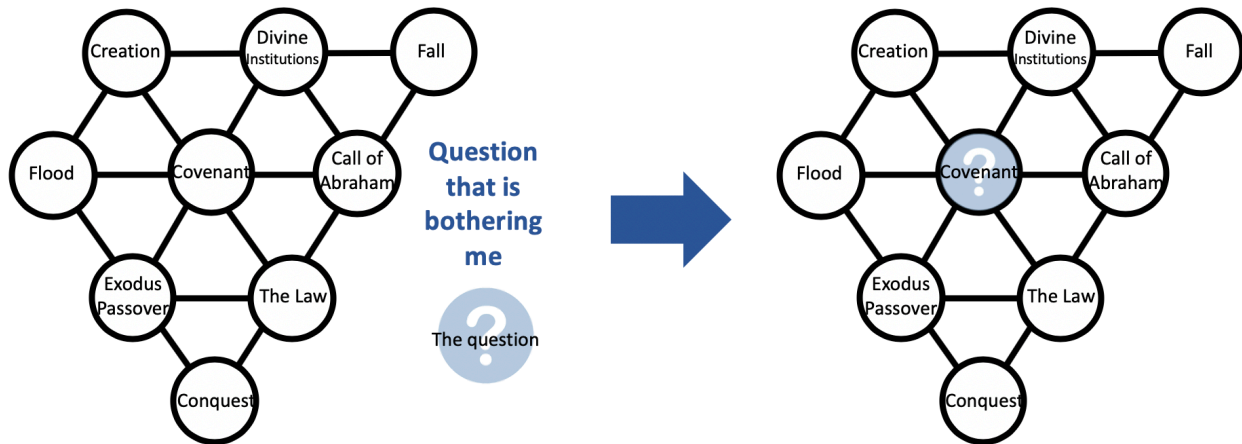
Creation

Divine Institutions

Fall

Flood

Covenant

Call of Abraham

Exodus Passover

The Law

Conquest

Question that is bothering me

?

The question

Creation

Divine Institutions

Fall

Flood

?

Covenant

Call of Abraham

Exodus Passover

The Law

Conquest